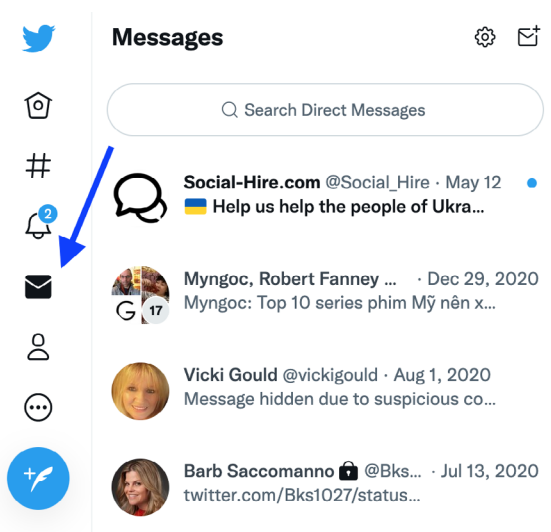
Messages

#

2

Search Direct Messages

Social-Hire.com @Social_Hire · May 12
🇺🇦 Help us help the people of Ukra...

Myngoc, Robert Fanney ... · Dec 29, 2020
Myngoc: Top 10 series phim Mỹ nên x...

G 17

Vicki Gould @vickigould · Aug 1, 2020
Message hidden due to suspicious co...

Barb Saccomanno @Bks... · Jul 13, 2020
twitter.com/Bks1027/status...